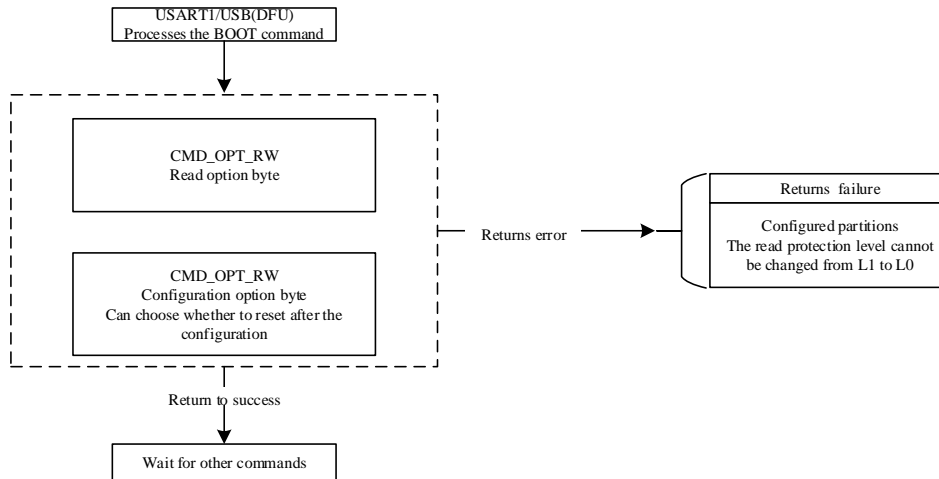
USART1/USB(DFU)
Processes the BOOT command

CMD_OPT_RW
Read option byte

CMD_OPT_RW
Configuration option byte
Can choose whether to reset after the configuration

Returns error

Returns failure

Configured partitions
The read protection level cannot be changed from L1 to L0

Return to success

Wait for other commands